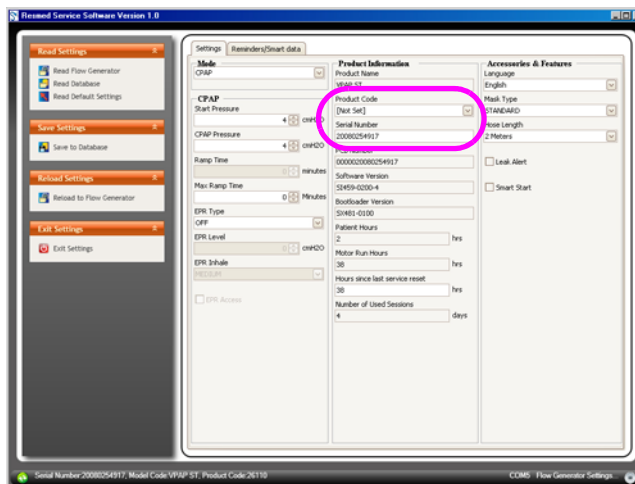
Resmed Service Software Version 1.0

Read Settings
Read Flow Generator
Read Database
Read Default Settings

Save Settings
Save to Database

Reload Settings
Reload to Flow Generator

Exit Settings
Exit Settings

Settings | Reminders/Smart data

Mode
CPAP

CPAP
Start Pressure
4 cmH2O
CPAP Pressure
4 cmH2O
Ramp Time
minutes
Max Ramp Time
0 Minutes
EPR Type
OFF
EPR Level
cmH2O
EPR Inhale
MEDIUM
EPR Access

Product Information
Product Name
VPAP ST
Product Code
[Not Set]
Serial Number
20080254917
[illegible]
0000020080254917
Software Version
SX459-0200-4
Bootloader Version
SX481-0100
Patient Hours
2 hrs
Motor Run Hours
38 hrs
Hours since last service reset
38 hrs
Number of Used Sessions
4 days

Accessories & Features
Language
English
Mask Type
STANDARD
Hose Length
2 Meters
Leak Alert
Smart Start

Serial Number:20080254917, Model Code:VPAP ST, Product Code:26110
COM5 Flow Generator Settings